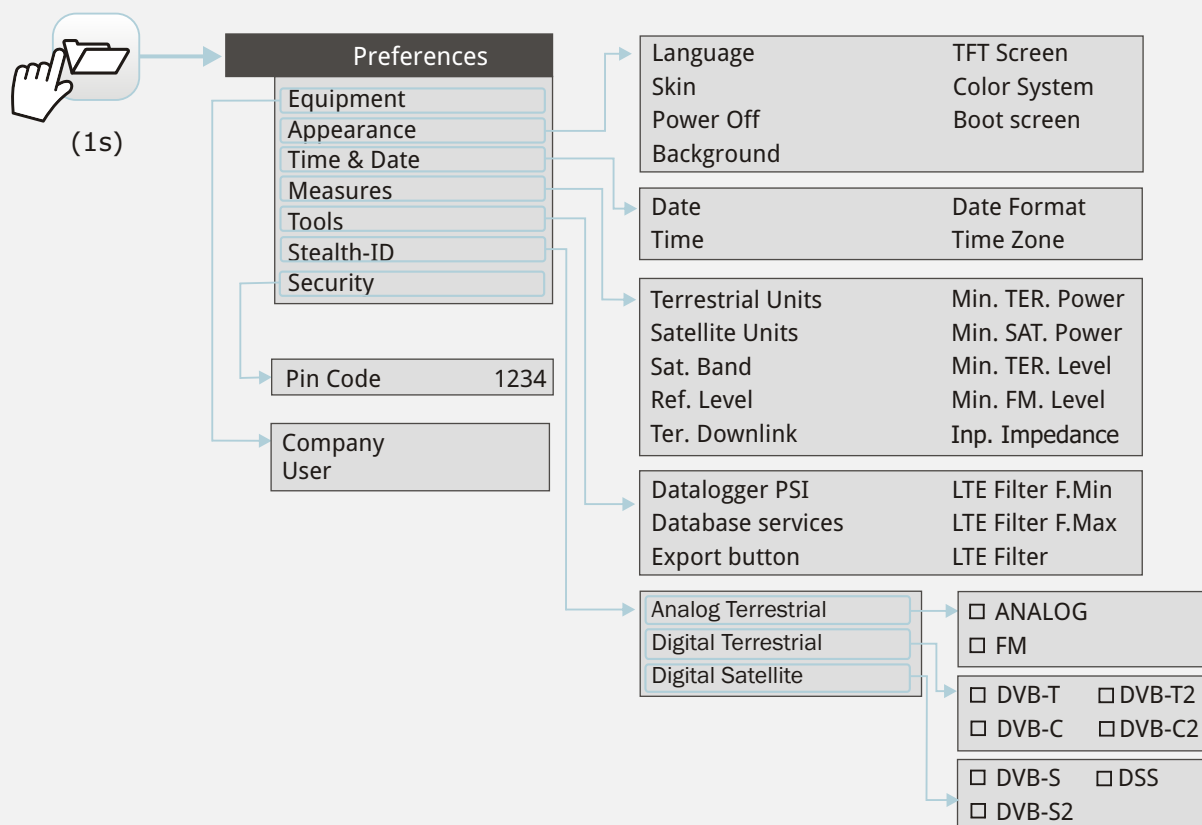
(1s)

Preferences
Equipment
Appearance
Time & Date
Measures
Tools
Stealth-ID
Security

Language
Skin
Power Off
Background
TFT Screen
Color System
Boot screen

Date
Time
Date Format
Time Zone

Terrestrial Units
Satellite Units
Sat. Band
Ref. Level
Ter. Downlink
Min. TER. Power
Min. SAT. Power
Min. TER. Level
Min. FM. Level
Inp. Impedance

Pin Code 1234

Company
User

Datalogger PSI
Database services
Export button
LTE Filter F.Min
LTE Filter F.Max
LTE Filter

Analog Terrestrial
Digital Terrestrial
Digital Satellite

☐ ANALOG
☐ FM

☐ DVB-T ☐ DVB-T2
☐ DVB-C ☐ DVB-C2

☐ DVB-S ☐ DSS
☐ DVB-S2